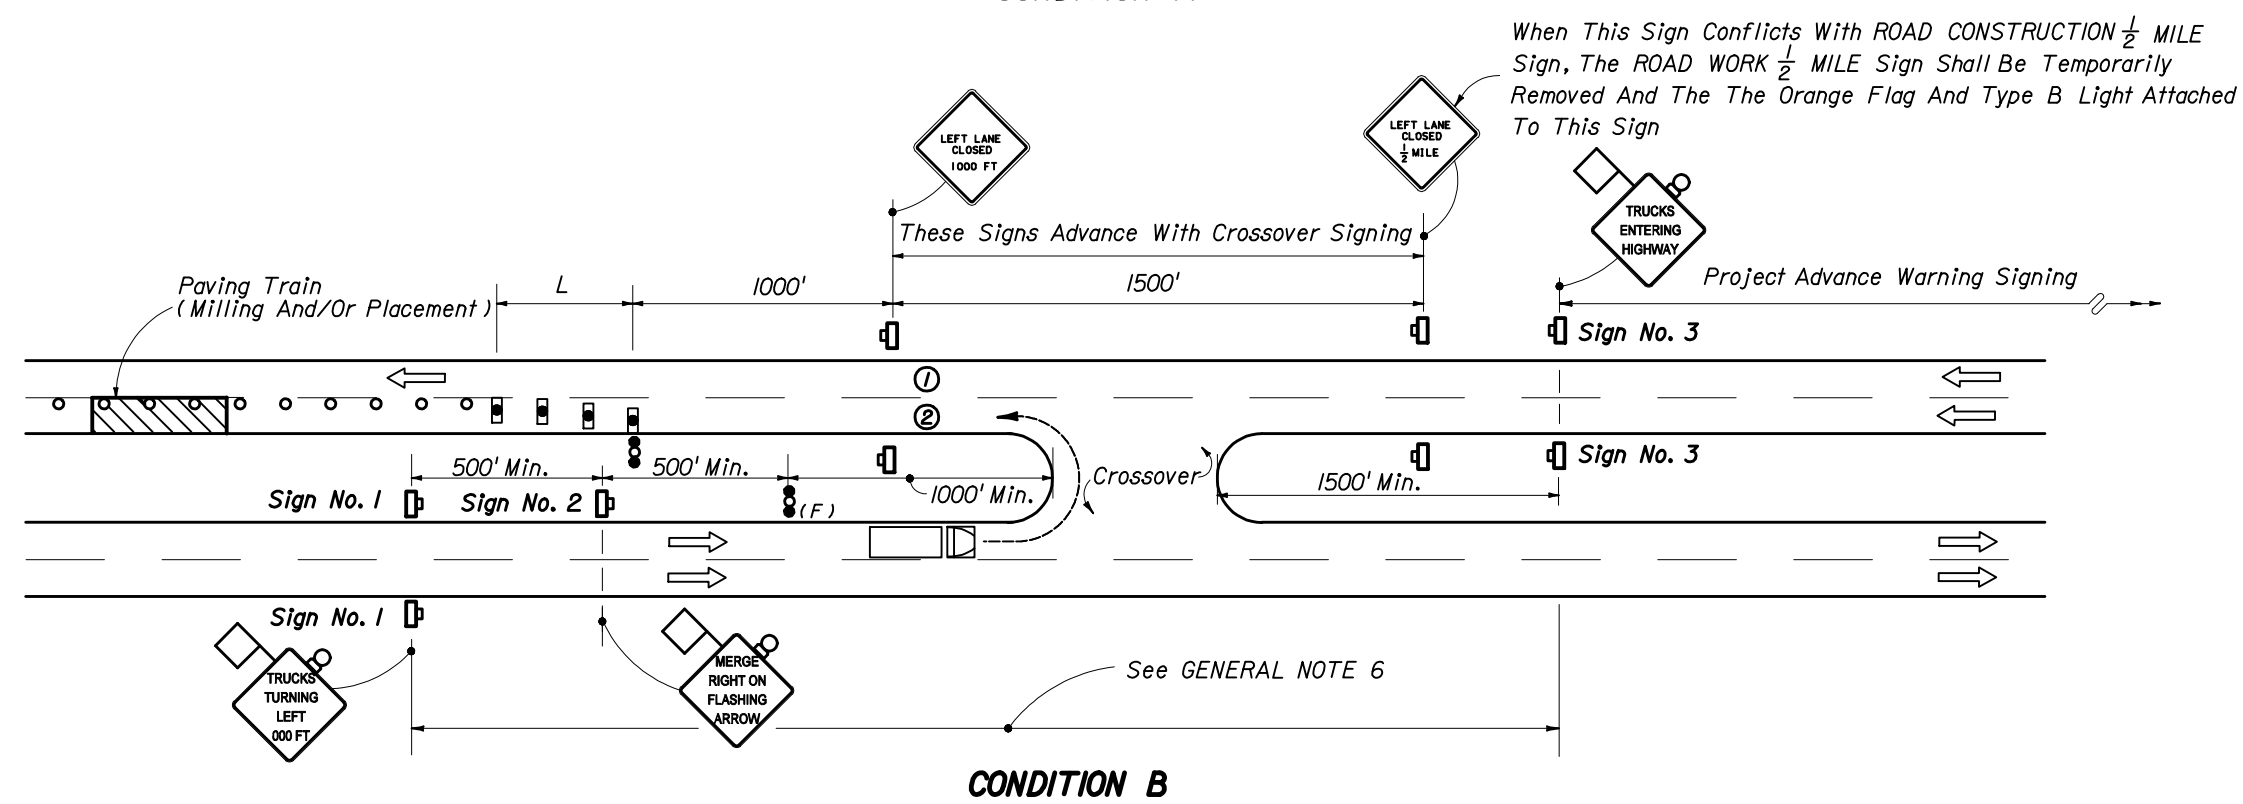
When This Sign Conflicts With ROAD CONSTRUCTION $\frac{1}{2}$ MILE Sign, The ROAD WORK $\frac{1}{2}$ MILE Sign Shall Be Temporarily Removed And The The Orange Flag And Type B Light Attached To This Sign

LEFT LANE CLOSED 1000 FT

LEFT LANE CLOSED $\frac{1}{2}$ MILE

TRUCKS ENTERING HIGHWAY

These Signs Advance With Crossover Signing

Paving Train (Milling And/Or Placement)

L

1000'

1500'

Project Advance Warning Signing

Sign No. 3

①

②

500' Min.

500' Min.

1000' Min.

Crossover

1500' Min.

Sign No. 3

Sign No. 1

Sign No. 2

(F)

Sign No. 1

TRUCKS TURNING LEFT 000 FT

MERGE RIGHT ON FLASHING ARROW

See GENERAL NOTE 6

CONDITION B